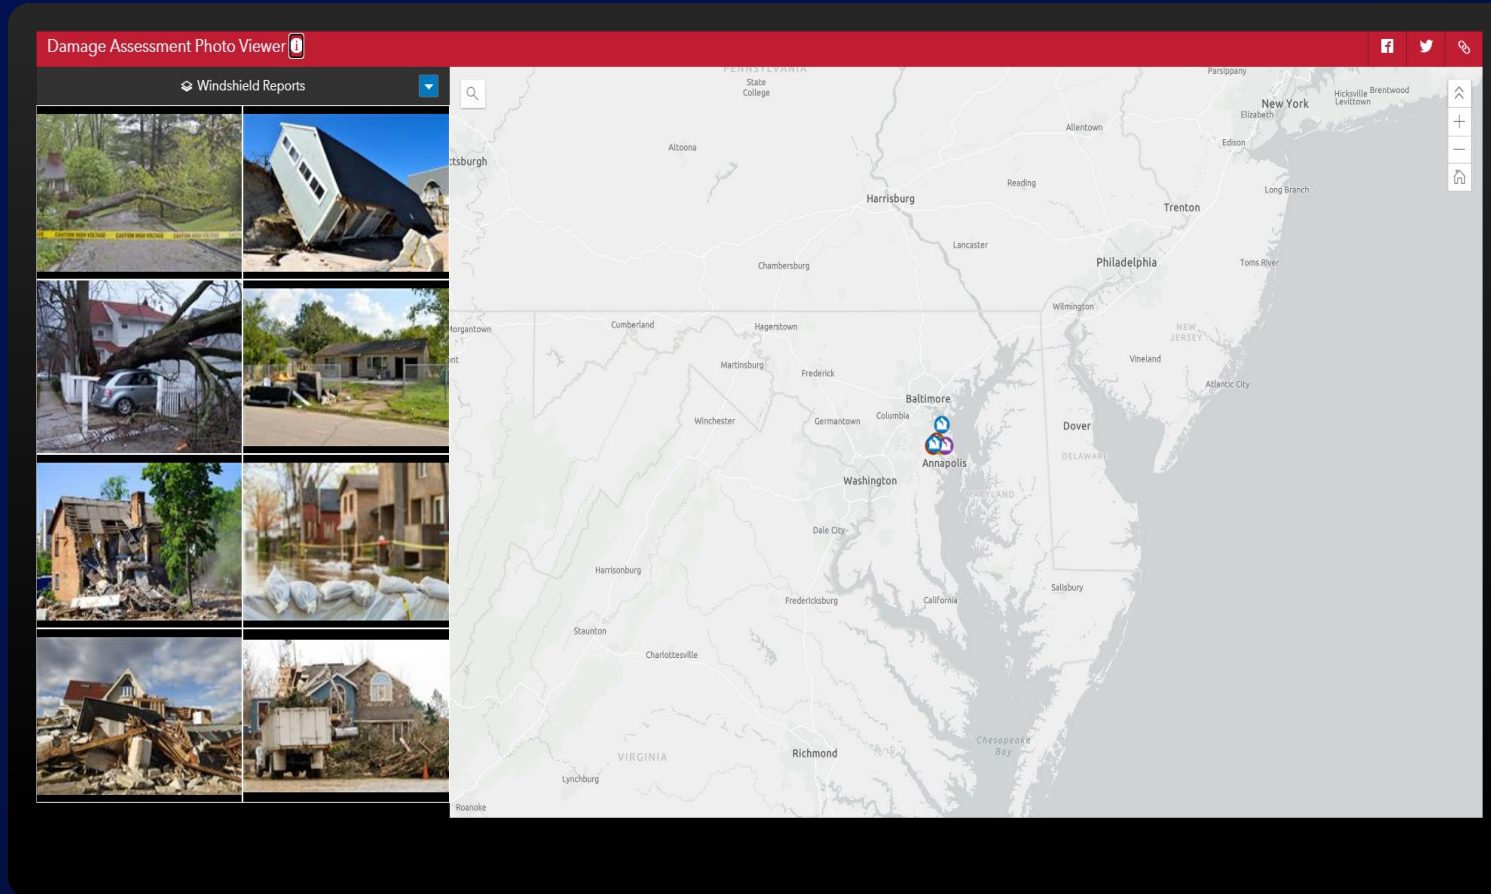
Damage Assessment Photo Viewer

Windshield Reports

CAUTION HIGH VOLTAGE CAUTION HIGH VOLTAGE

PENNSYLVANIA
State College
Parsippany
Hicksville Brentwood Levittown
New York
Elizabeth
Allentown
Edison
ttsburgh
Altoona
Harrisburg
Reading
Long Branch
Trenton
Lancaster
Chambersburg
Philadelphia
Toms River
Wilmington
Morgantown
Cumberland
Hagerstown
NEW JERSEY
Vineland
Martinsburg
Frederick
Atlantic City
Baltimore
Columbia
Winchester
Germantown
Dover
Annapolis
DELAWARE
Washington
MARYLAND
Dale City
Harrisonburg
Salisbury
Fredericksburg
California
Staunton
Charlottesville
VIRGINIA
Chesapeake Bay
Richmond
Lynchburg
Roanoke